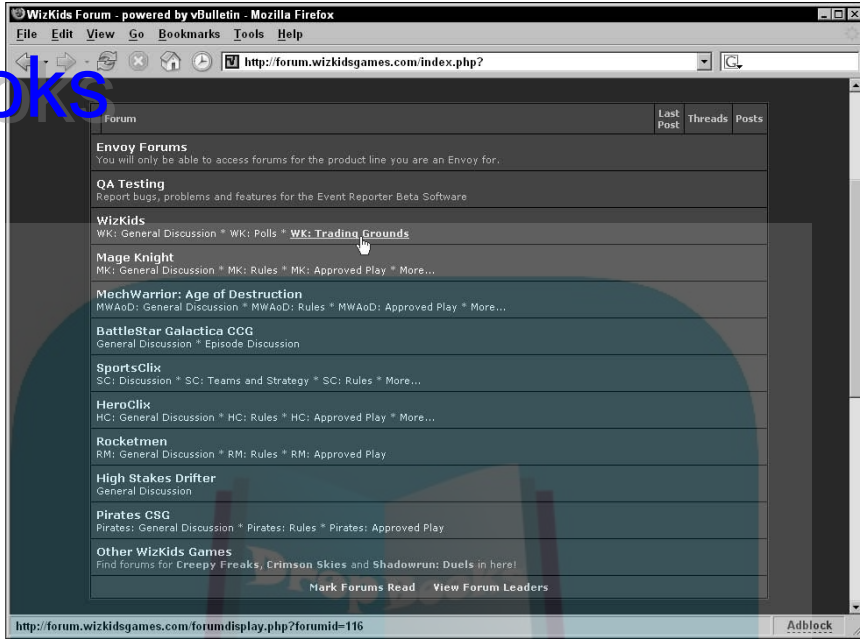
WizKids Forum - powered by vBulletin - Mozilla Firefox

File Edit View Go Bookmarks Tools Help

http://forum.wizkidsgames.com/index.php?

oks

| Forum | Last Post | Threads | Posts |
|---|---|---|---|
| **Envoy Forums** You will only be able to access forums for the product line you are an Envoy for. | | | |
| **QA Testing** Report bugs, problems and features for the Event Reporter Beta Software | | | |
| **WizKids** WK: General Discussion * WK: Polls * WK: Trading Grounds | | | |
| **Mage Knight** MK: General Discussion * MK: Rules * MK: Approved Play * More... | | | |
| **MechWarrior: Age of Destruction** MWAoD: General Discussion * MWAoD: Rules * MWAoD: Approved Play * More... | | | |
| **BattleStar Galactica CCG** General Discussion * Episode Discussion | | | |
| **SportsClix** SC: Discussion * SC: Teams and Strategy * SC: Rules * More... | | | |
| **HeroClix** HC: General Discussion * HC: Rules * HC: Approved Play * More... | | | |
| **Rocketmen** RM: General Discussion * RM: Rules * RM: Approved Play | | | |
| **High Stakes Drifter** General Discussion | | | |
| **Pirates CSG** Pirates: General Discussion * Pirates: Rules * Pirates: Approved Play | | | |
| **Other WizKids Games** Find forums for Creepy Freaks, Crimson Skies and Shadowrun: Duels in here! | | | |

Mark Forums Read View Forum Leaders

http://forum.wizkidsgames.com/forumdisplay.php?forumid=116

Adblock